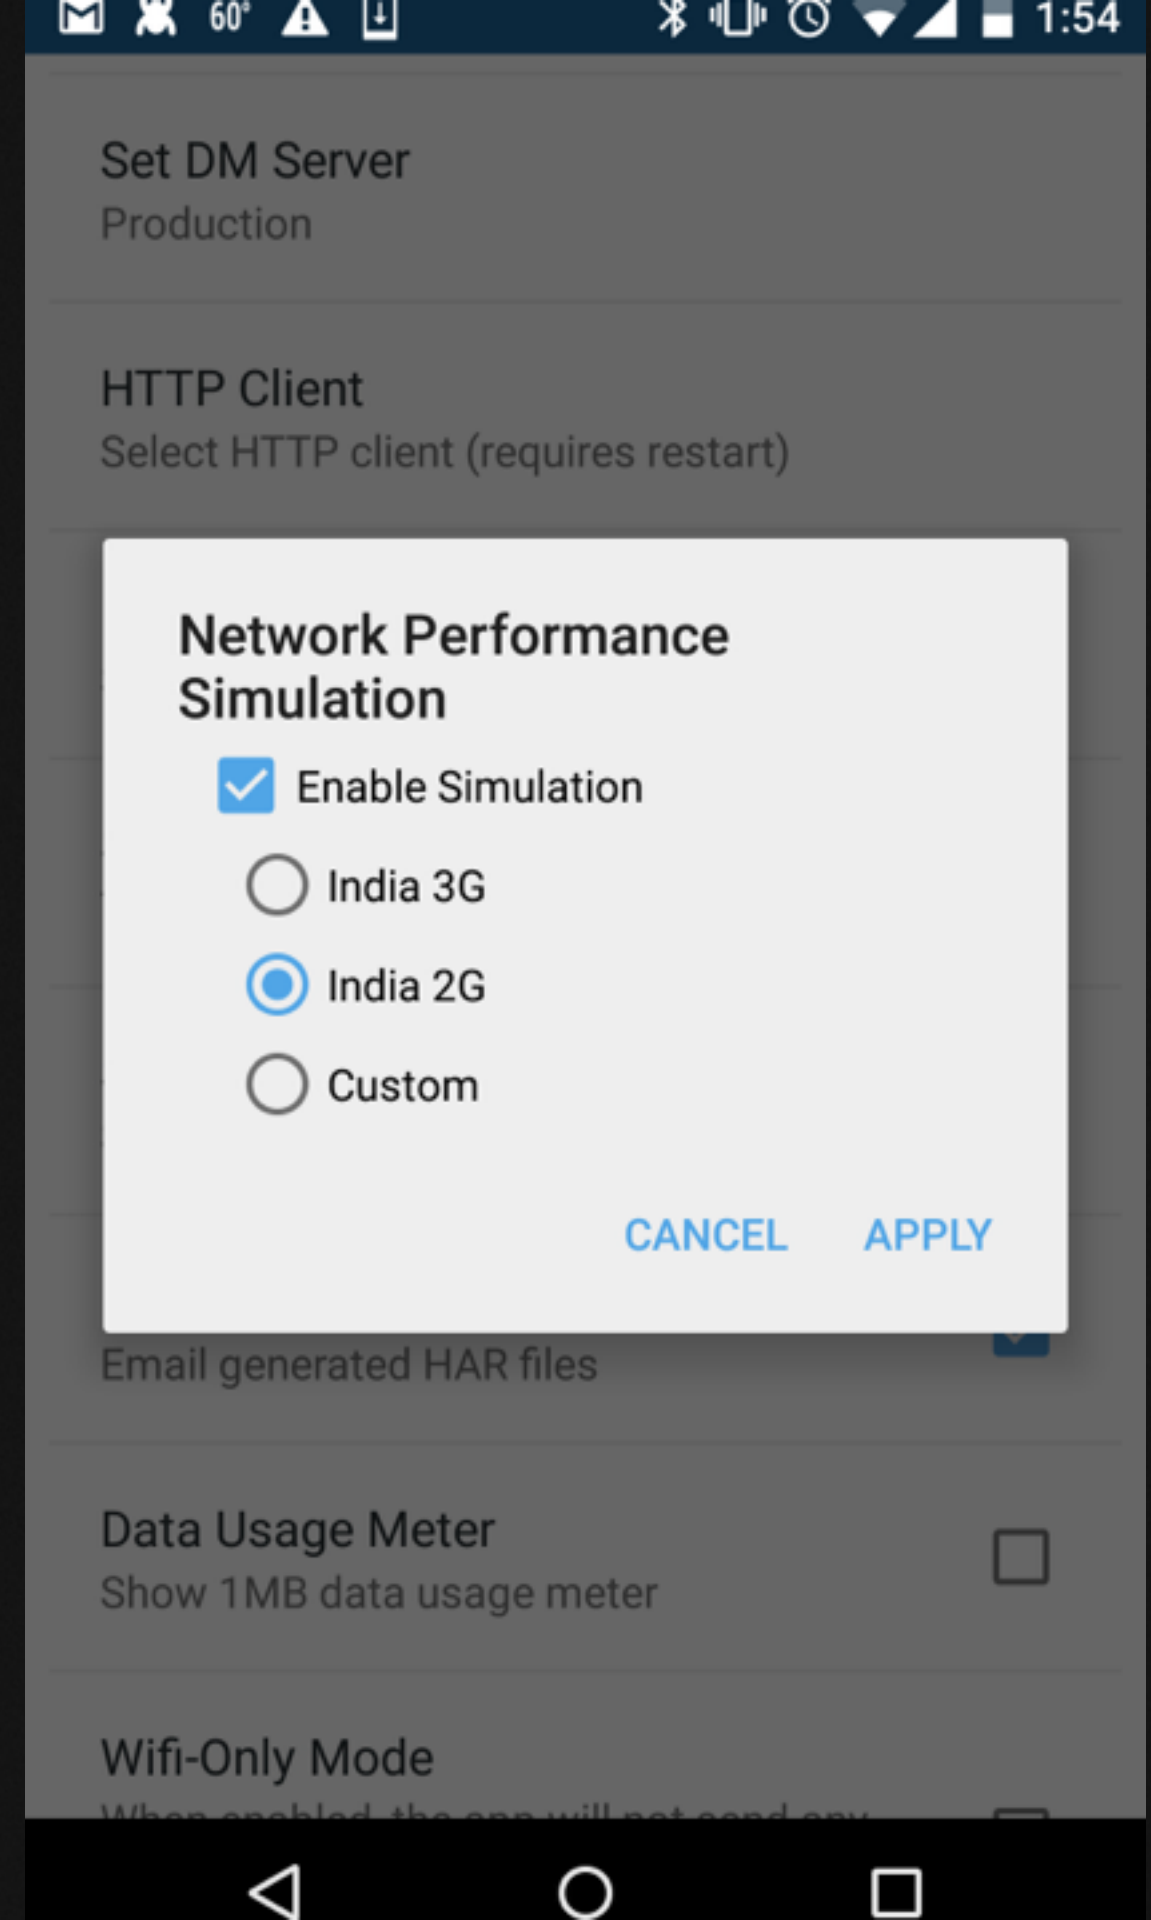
60° 1:54

Set DM Server
Production

HTTP Client
Select HTTP client (requires restart)

Network Performance Simulation

Enable Simulation

India 3G

India 2G

Custom

CANCEL APPLY

Email generated HAR files

Data Usage Meter
Show 1MB data usage meter

Wifi-Only Mode
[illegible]